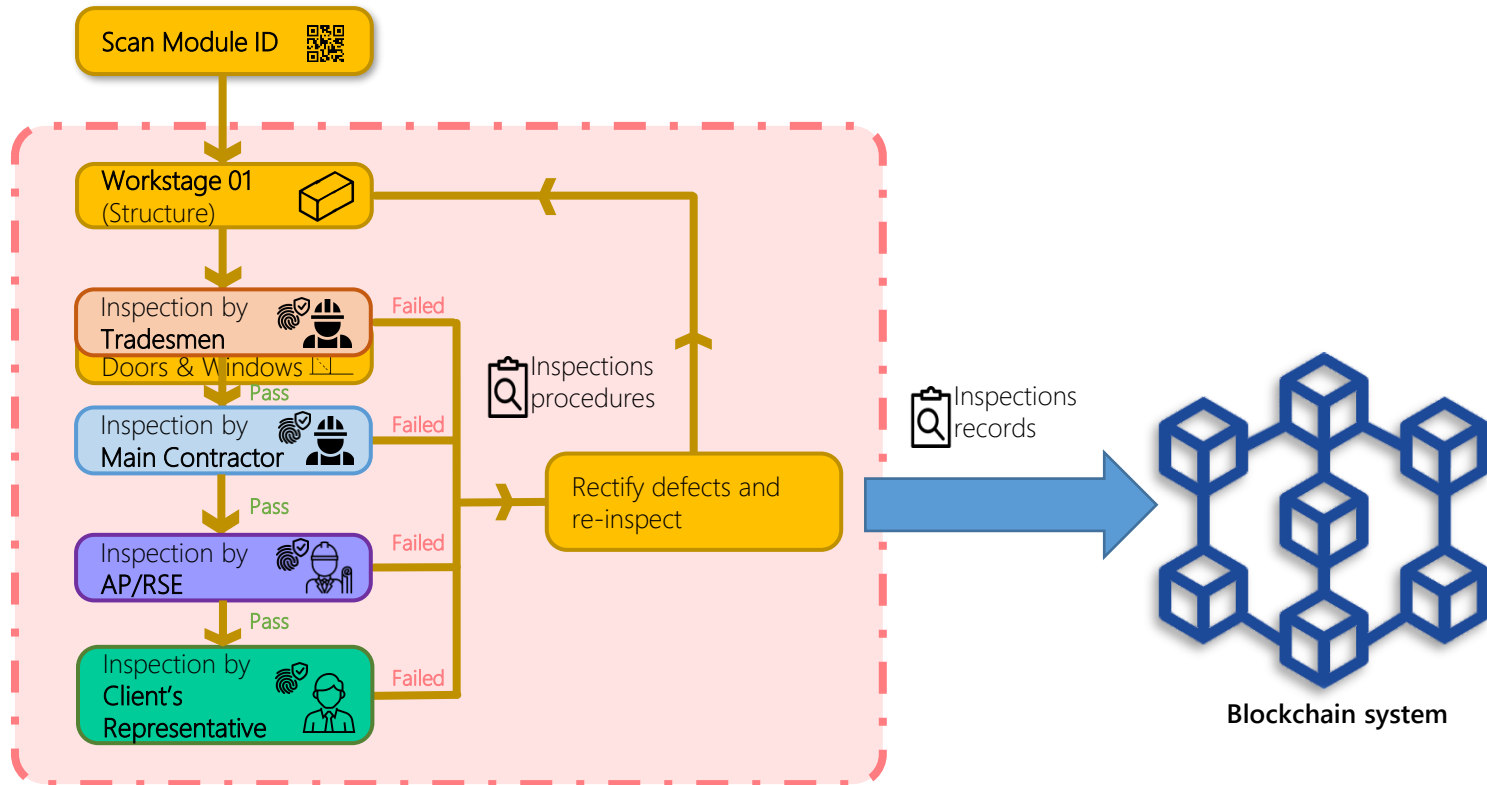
Scan Module ID

Workstage 01
(Structure)

Inspection by
Tradesmen

Doors & Windows

Failed

Pass

Inspection by
Main Contractor

Failed

Pass

Inspection by
AP/RSE

Failed

Pass

Inspection by
Client's
Representative

Failed

Inspections
procedures

Rectify defects and
re-inspect

Inspections
records

Blockchain system